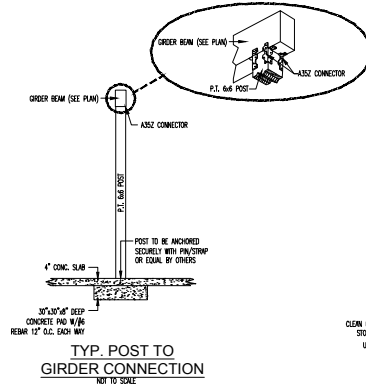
GIRDER BEAM (SEE PLAN)

A35Z CONNECTOR

P.T. 6x6 POST

GIRDER BEAM (SEE PLAN)

A35Z CONNECTOR

P.T. 6x6 POST

POST TO BE ANCHORED SECURELY WITH PIN/STRAP OR EQUAL BY OTHERS

4" CONC. SLAB

30"x30"x8" DEEP CONCRETE PAD W/#6 REBAR 12" O.C. EACH WAY

TYP. POST TO GIRDER CONNECTION
NOT TO SCALE

CLEAN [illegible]
STO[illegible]
U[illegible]